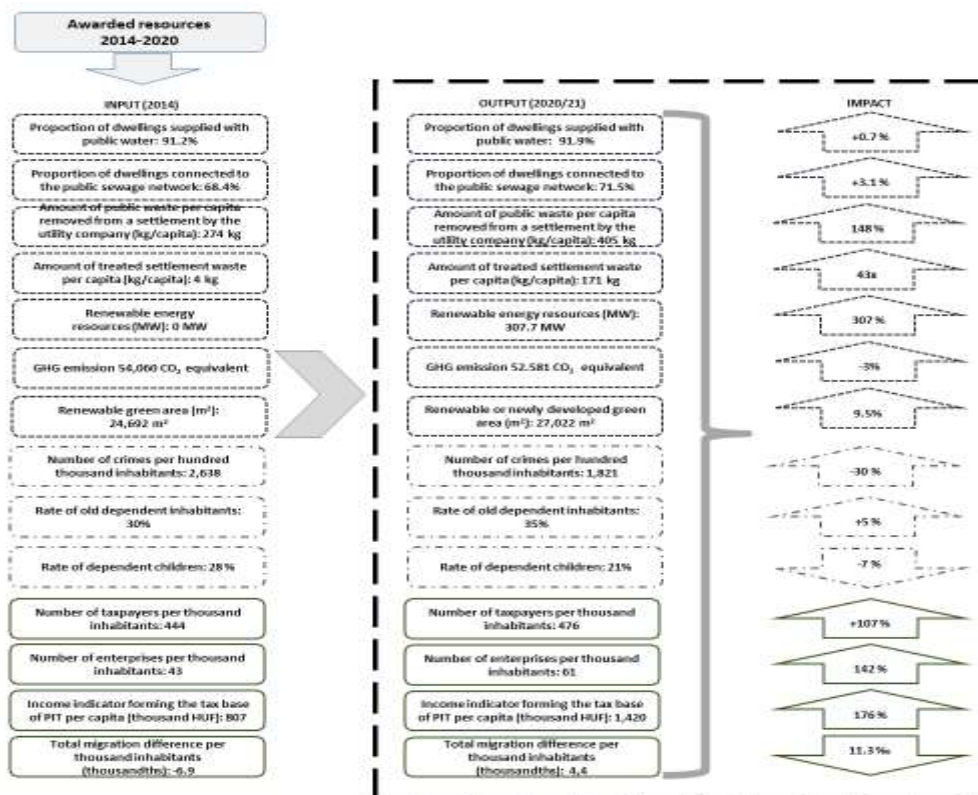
Awarded resources 2014-2020

INPUT (2014)

Proportion of dwellings supplied with public water: 91.2%

Proportion of dwellings connected to the public sewage network: 68.4%

Amount of public waste per capita removed from a settlement by the utility company (kg/capita): 274 kg

Amount of treated settlement waste per capita (kg/capita): 4 kg

Renewable energy resources (MW): 0 MW

GHG emission 54,060 $CO_2$ equivalent

Renewable green area (m²): 24,692 m²

Number of crimes per hundred thousand inhabitants: 2,638

Rate of old dependent inhabitants: 30%

Rate of dependent children: 28%

Number of taxpayers per thousand inhabitants: 444

Number of enterprises per thousand inhabitants: 43

Income indicator forming the tax base of PIT per capita (thousand HUF): 807

Total migration difference per thousand inhabitants (thousandths): -6.9

OUTPUT (2020/21)

Proportion of dwellings supplied with public water: 91.9%

Proportion of dwellings connected to the public sewage network: 71.5%

Amount of public waste per capita removed from a settlement by the utility company (kg/capita): 405 kg

Amount of treated settlement waste per capita (kg/capita): 171 kg

Renewable energy resources (MW): 307.7 MW

GHG emission 52.581 $CO_2$ equivalent

Renewable or newly developed green area (m²): 27,022 m²

Number of crimes per hundred thousand inhabitants: 1,821

Rate of old dependent inhabitants: 35%

Rate of dependent children: 21%

Number of taxpayers per thousand inhabitants: 476

Number of enterprises per thousand inhabitants: 61

Income indicator forming the tax base of PIT per capita (thousand HUF): 1,420

Total migration difference per thousand inhabitants (thousandths): 4,4

IMPACT

+0.7 %

+3.1 %

148 %

43x

307 %

-3%

9.5%

-30 %

+5 %

-7 %

+107 %

142 %

176 %

11.3 %